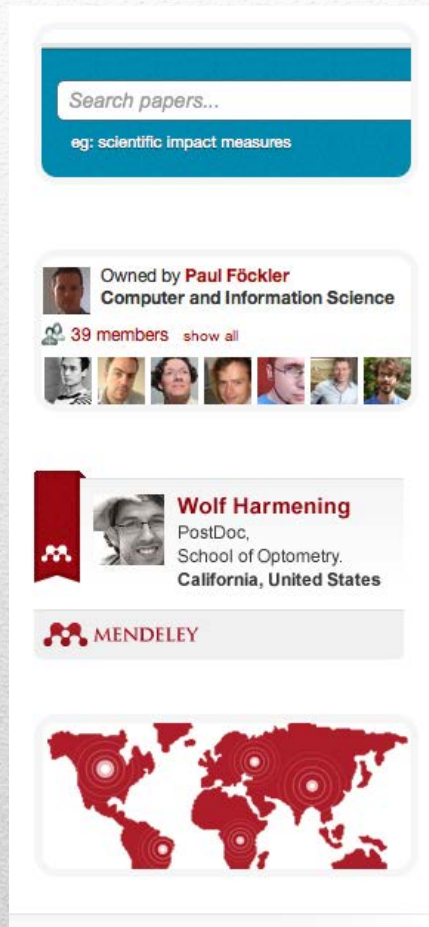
Search papers...

eg: scientific impact measures

Owned by Paul Föckler
Computer and Information Science

39 members show all

Wolf Harmening
PostDoc,
School of Optometry.
California, United States

MENDELEY